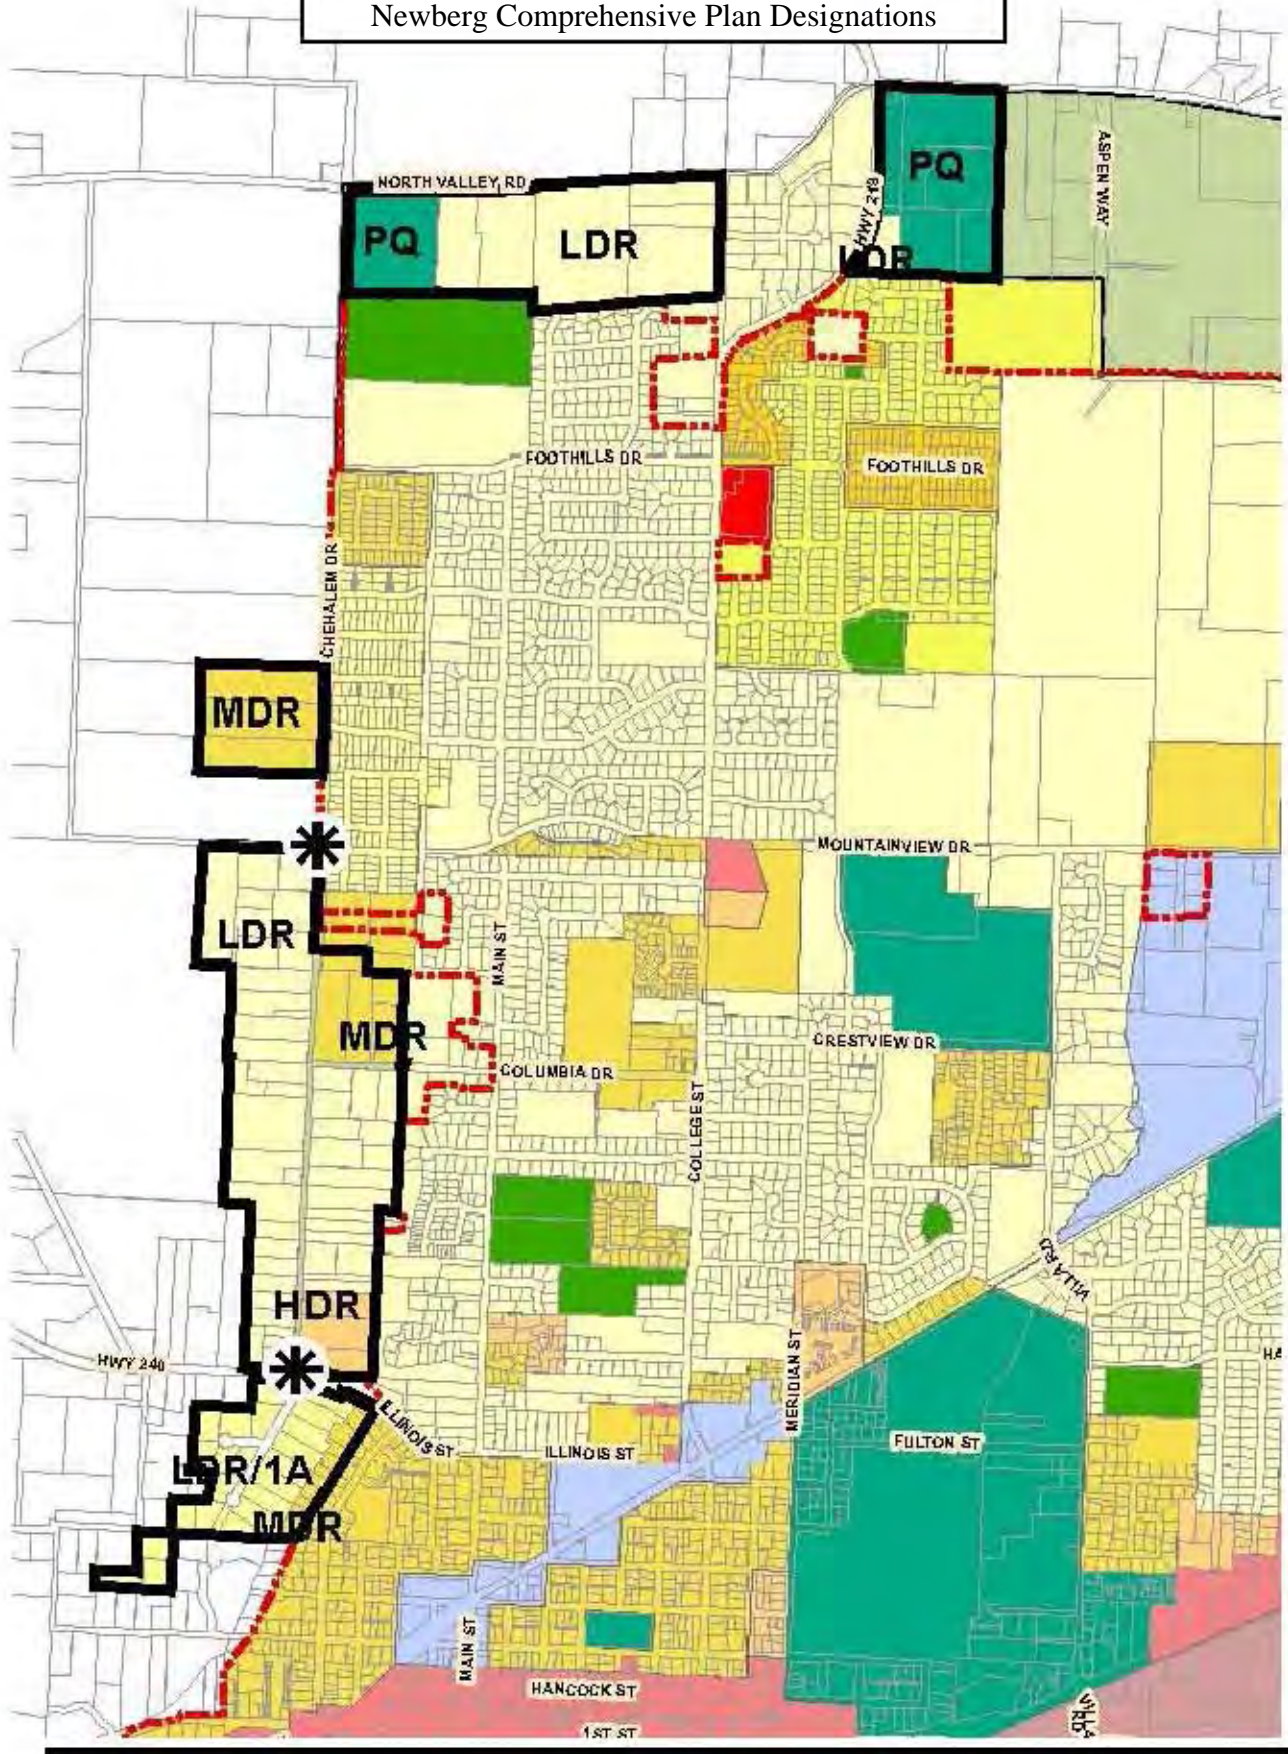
Newberg Comprehensive Plan Designations

NORTH VALLEY RD

PQ

LDR

PQ

HWY 219

LDR

ASPEN WAY

FOOTHILLS DR

FOOTHILLS DR

CHEHALEM DR

MDR

MOUNTAINVIEW DR

LDR

MAIN ST

MDR

CRESTVIEW DR

COLUMBIA DR

COLLEGE ST

VILLA RD

HDR

HWY 240

MERIDIAN ST

HA

ILLINOIS ST

ILLINOIS ST

FULTON ST

LDR/1A

MDR

MAIN ST

HANCOCK ST

1ST ST

VILLA